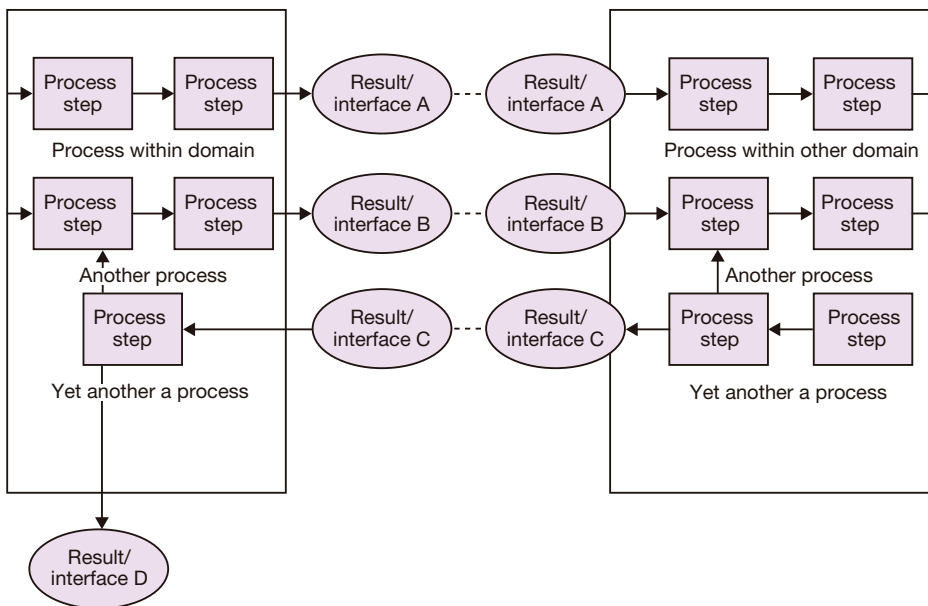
Process step

Process step

Result/ interface A

Result/ interface A

Process step

Process step

Process within domain

Process within other domain

Process step

Process step

Result/ interface B

Result/ interface B

Process step

Process step

Another process

Another process

Process step

Result/ interface C

Result/ interface C

Process step

Process step

Yet another a process

Yet another a process

Result/ interface D